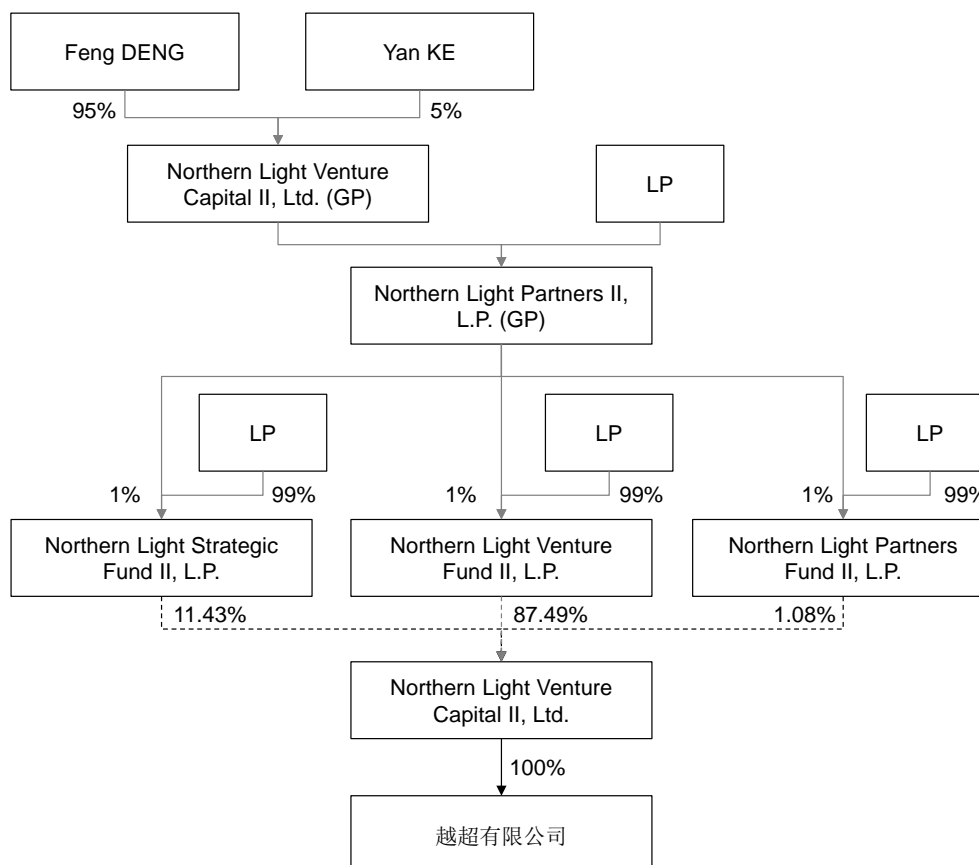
Feng DENG

Yan KE

95%

5%

Northern Light Venture Capital II, Ltd. (GP)

LP

Northern Light Partners II, L.P. (GP)

LP

LP

LP

1%

99%

1%

99%

1%

99%

Northern Light Strategic Fund II, L.P.

Northern Light Venture Fund II, L.P.

Northern Light Partners Fund II, L.P.

11.43%

87.49%

1.08%

Northern Light Venture Capital II, Ltd.

100%

越超有限公司